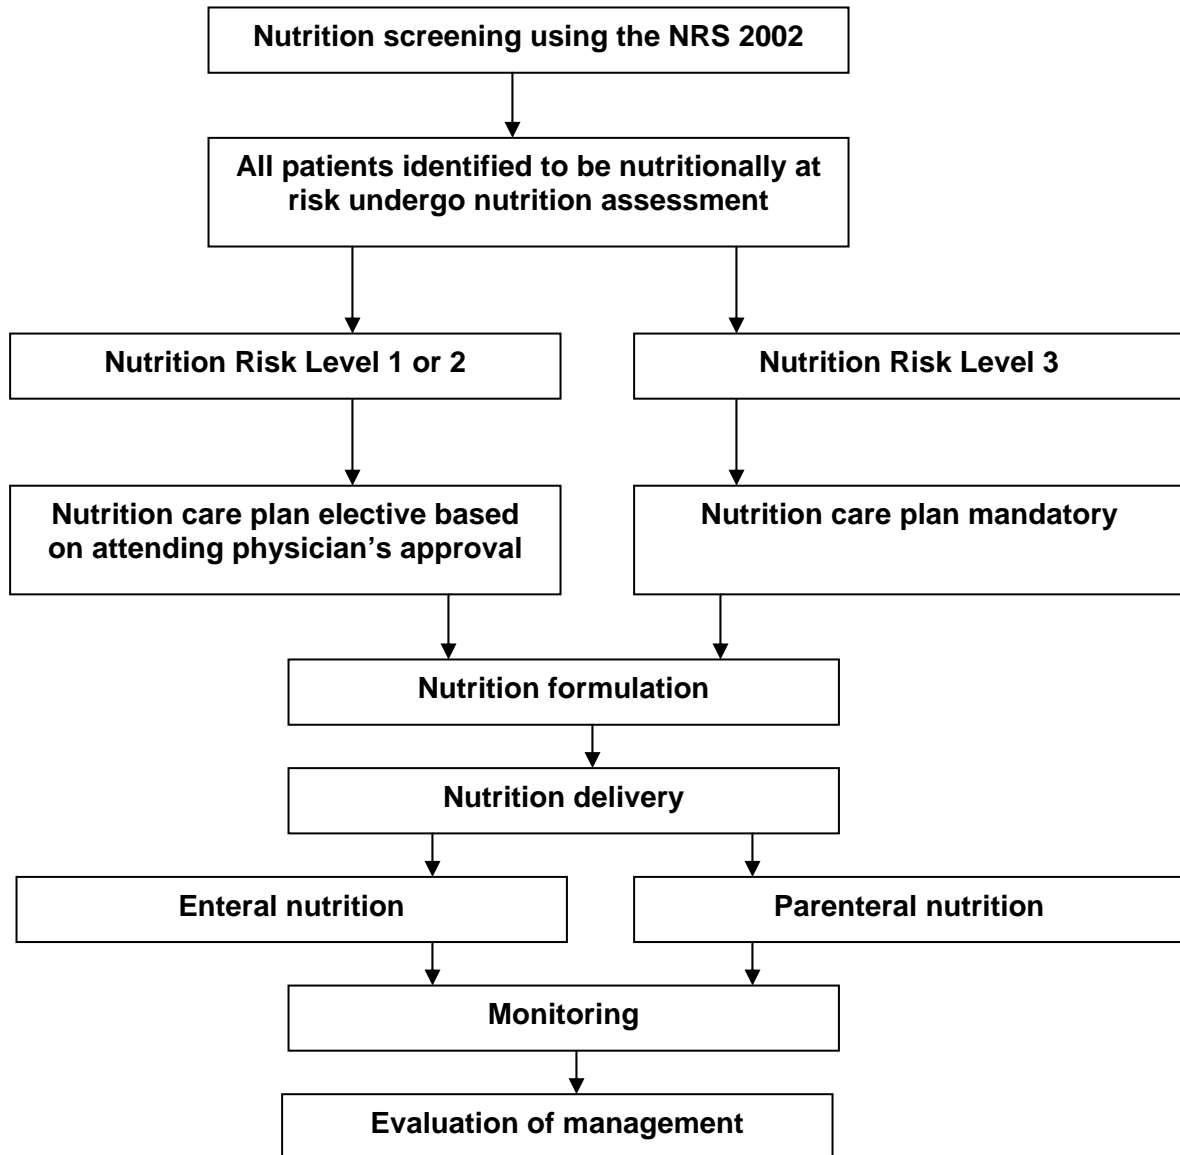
Nutrition screening using the NRS 2002

All patients identified to be nutritionally at risk undergo nutrition assessment

Nutrition Risk Level 1 or 2

Nutrition Risk Level 3

Nutrition care plan elective based on attending physician’s approval

Nutrition care plan mandatory

Nutrition formulation

Nutrition delivery

Enteral nutrition

Parenteral nutrition

Monitoring

Evaluation of management